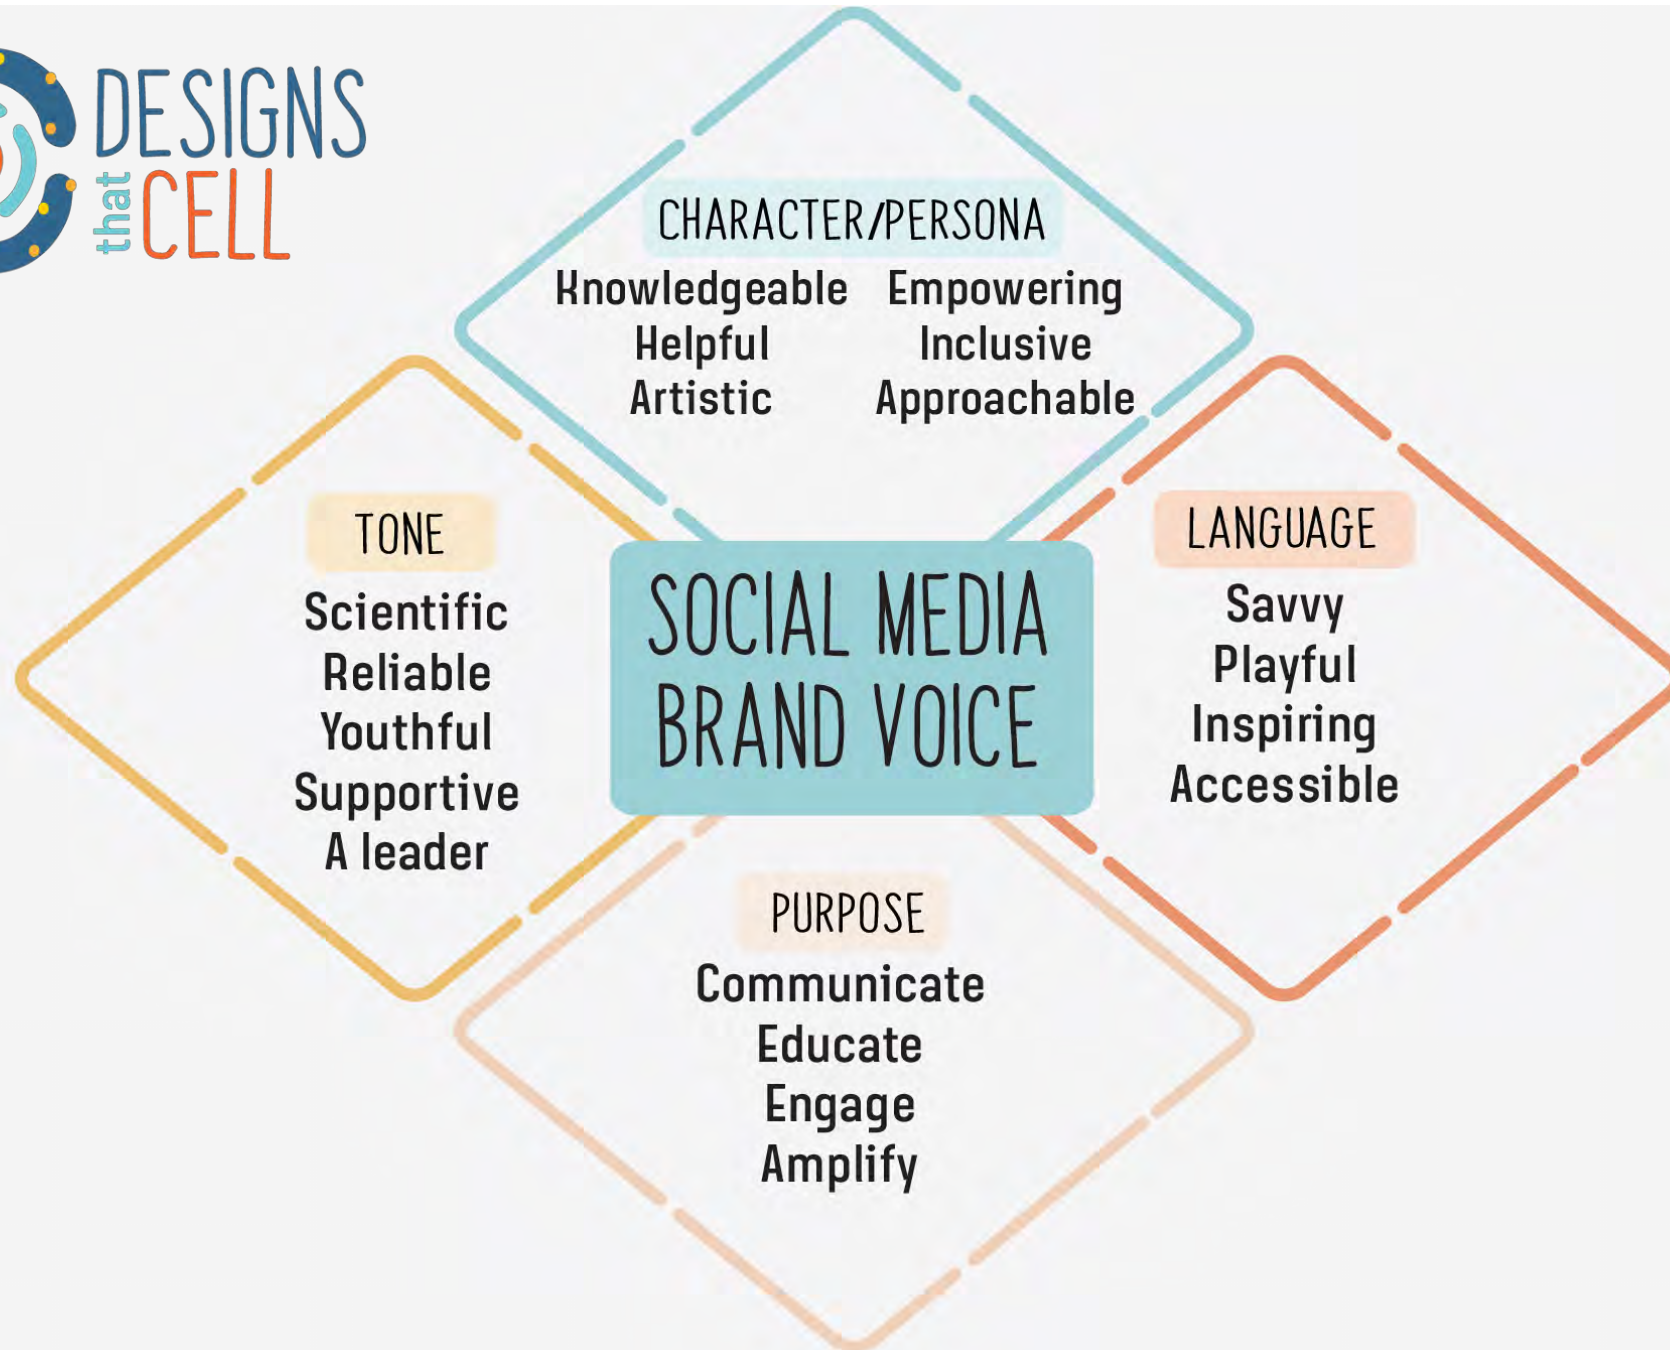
DESIGNS that CELL

CHARACTER/PERSONA

Knowledgeable
Helpful
Artistic

Empowering
Inclusive
Approachable

TONE

Scientific
Reliable
Youthful
Supportive
A leader

SOCIAL MEDIA BRAND VOICE

LANGUAGE

Savvy
Playful
Inspiring
Accessible

PURPOSE

Communicate
Educate
Engage
Amplify